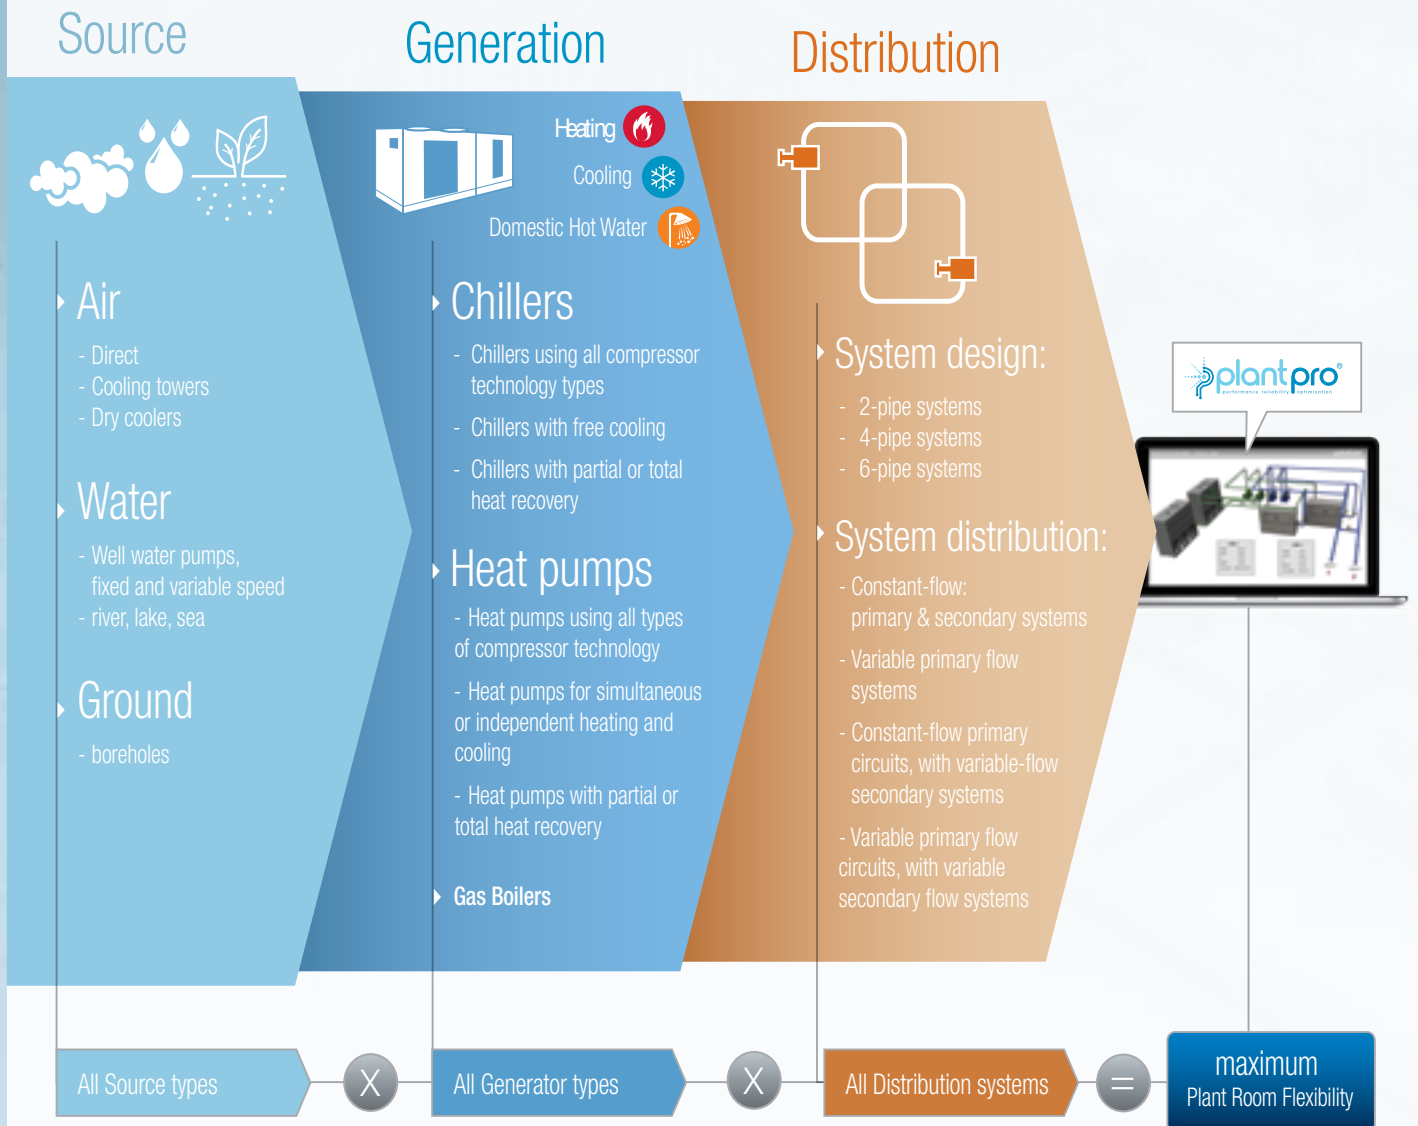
Source

Generation

Distribution

Heating

Cooling

Domestic Hot Water

Air
- Direct
- Cooling towers
- Dry coolers

Water
- Well water pumps, fixed and variable speed
- river, lake, sea

Ground
- boreholes

Chillers
- Chillers using all compressor technology types
- Chillers with free cooling
- Chillers with partial or total heat recovery

Heat pumps
- Heat pumps using all types of compressor technology
- Heat pumps for simultaneous or independent heating and cooling
- Heat pumps with partial or total heat recovery

Gas Boilers

System design:
- 2-pipe systems
- 4-pipe systems
- 6-pipe systems

System distribution:
- Constant-flow: primary & secondary systems
- Variable primary flow systems
- Constant-flow primary circuits, with variable-flow secondary systems
- Variable primary flow circuits, with variable secondary flow systems

plantpro®
performance reliability optimization

All Source types

X

All Generator types

X

All Distribution systems

=

maximum
Plant Room Flexibility